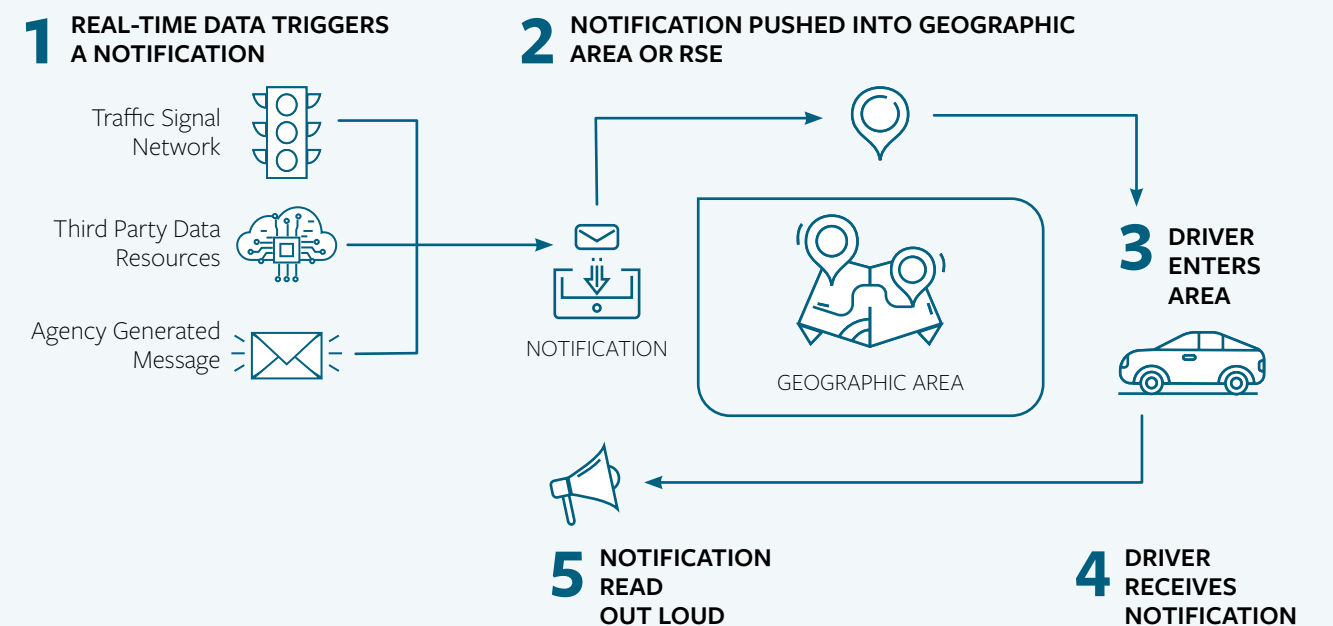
1 REAL-TIME DATA TRIGGERS A NOTIFICATION

2 NOTIFICATION PUSHED INTO GEOGRAPHIC AREA OR RSE

Traffic Signal Network

Third Party Data Resources

Agency Generated Message

NOTIFICATION

GEOGRAPHIC AREA

3 DRIVER ENTERS AREA

5 NOTIFICATION READ OUT LOUD

4 DRIVER RECEIVES NOTIFICATION